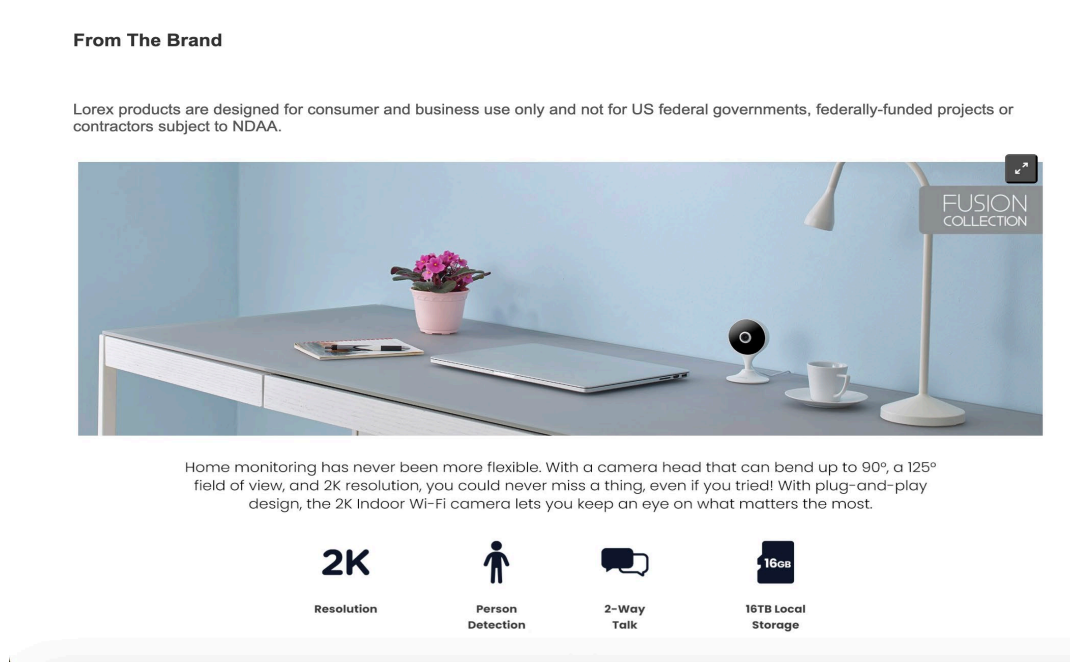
From The Brand

Lorex products are designed for consumer and business use only and not for US federal governments, federally-funded projects or contractors subject to NDAA.

FUSION
COLLECTION

Home monitoring has never been more flexible. With a camera head that can bend up to 90°, a 125° field of view, and 2K resolution, you could never miss a thing, even if you tried! With plug-and-play design, the 2K Indoor Wi-Fi camera lets you keep an eye on what matters the most.

2K
Resolution

Person
Detection

2-Way
Talk

16GB
16TB Local
Storage